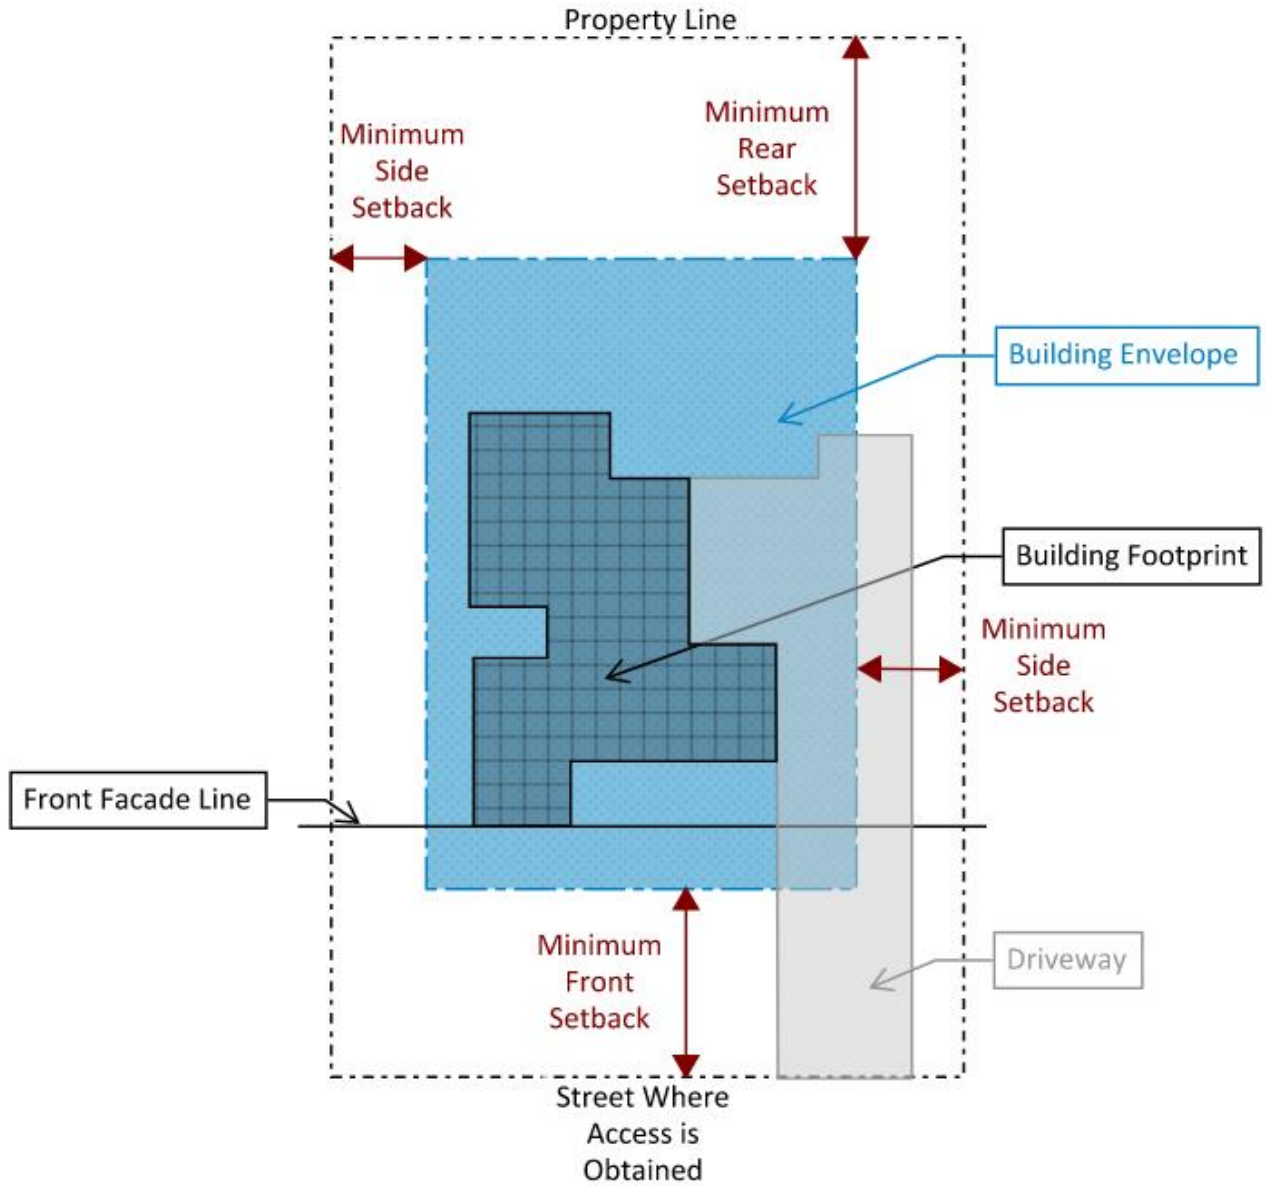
Property Line

Minimum Side Setback

Minimum Rear Setback

Building Envelope

Building Footprint

Minimum Side Setback

Front Facade Line

Minimum Front Setback

Driveway

Street Where Access is Obtained